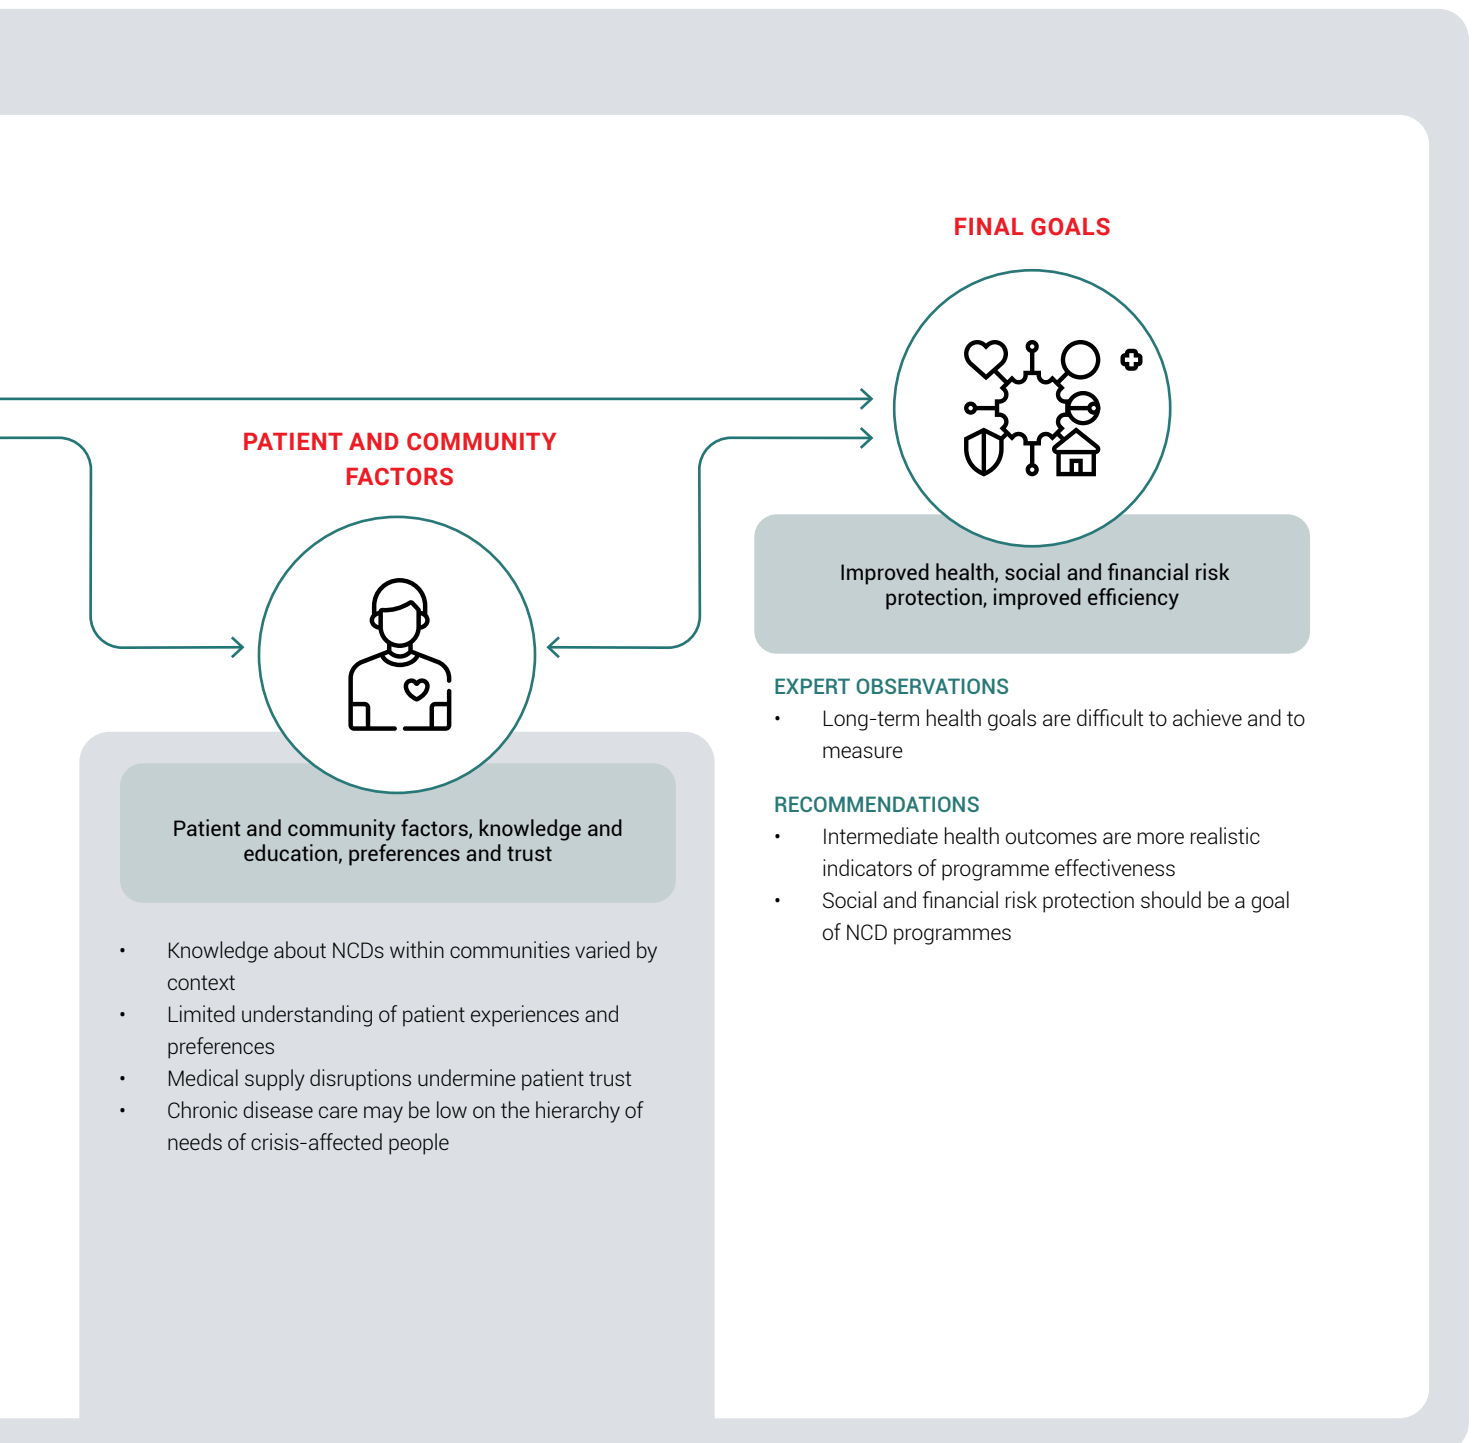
FINAL GOALS

PATIENT AND COMMUNITY FACTORS

Improved health, social and financial risk protection, improved efficiency

EXPERT OBSERVATIONS

• Long-term health goals are difficult to achieve and to measure

RECOMMENDATIONS

• Intermediate health outcomes are more realistic indicators of programme effectiveness
• Social and financial risk protection should be a goal of NCD programmes

Patient and community factors, knowledge and education, preferences and trust

• Knowledge about NCDs within communities varied by context
• Limited understanding of patient experiences and preferences
• Medical supply disruptions undermine patient trust
• Chronic disease care may be low on the hierarchy of needs of crisis-affected people